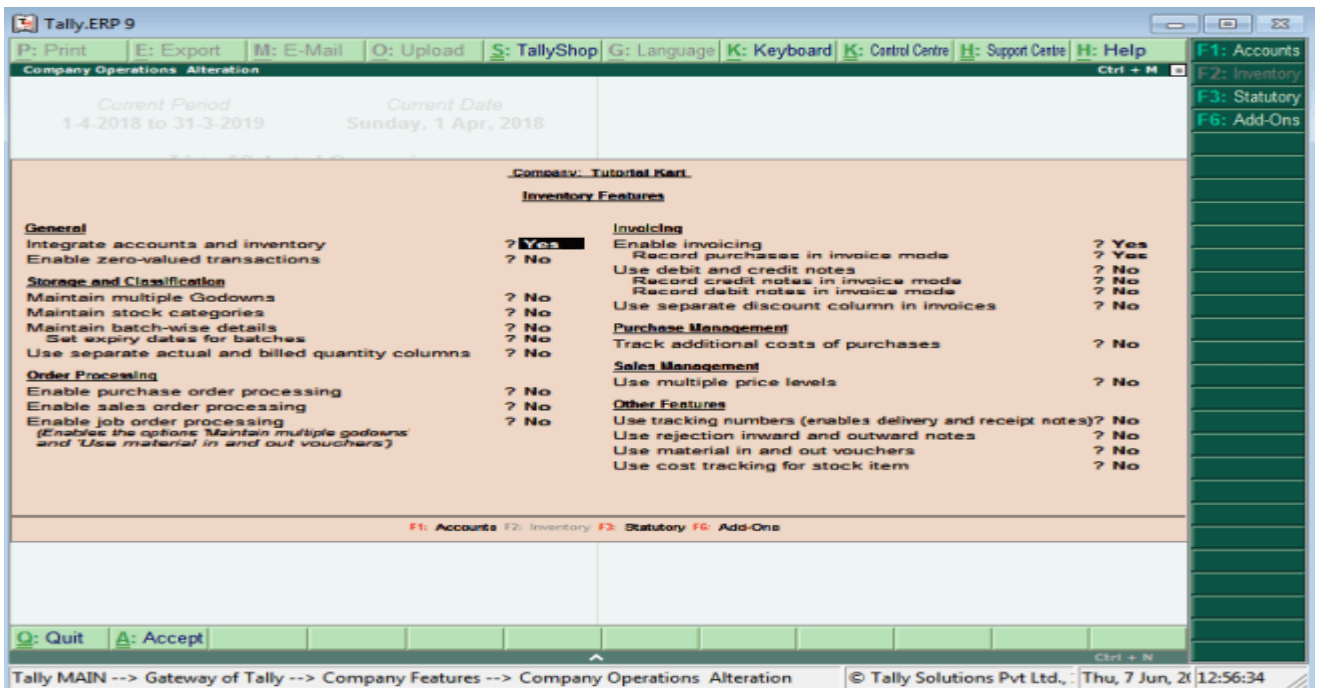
Tally.ERP 9

P: Print | E: Export | M: E-Mail | O: Upload | S: TallyShop | G: Language | K: Keyboard | K: Control Centre | H: Support Centre | H: Help

F1: Accounts
F2: Inventory
F3: Statutory
F6: Add-Ons

Company Operations Alteration    Ctrl + M

Current Period
1-4-2018 to 31-3-2019

Current Date
Sunday, 1 Apr, 2018

Company: Tutorial Kart

Inventory Features

General
Integrate accounts and inventory ? Yes
Enable zero-valued transactions ? No

Storage and Classification
Maintain multiple Godowns ? No
Maintain stock categories ? No
Maintain batch-wise details ? No
Set expiry dates for batches ? No
Use separate actual and billed quantity columns ? No

Order Processing
Enable purchase order processing ? No
Enable sales order processing ? No
Enable job order processing ? No
(Enables the options 'Maintain multiple godowns' and 'Use material in and out vouchers')

Invoicing
Enable invoicing ? Yes
Record purchases in invoice mode ? Yes
Use debit and credit notes ? No
Record credit notes in invoice mode ? No
Record debit notes in invoice mode ? No
Use separate discount column in invoices ? No

Purchase Management
Track additional costs of purchases ? No

Sales Management
Use multiple price levels ? No

Other Features
Use tracking numbers (enables delivery and receipt notes)? No
Use rejection inward and outward notes ? No
Use material in and out vouchers ? No
Use cost tracking for stock item ? No

F1: Accounts F2: Inventory F3: Statutory F6: Add-Ons

Q: Quit | A: Accept

Ctrl + N

Tally MAIN --> Gateway of Tally --> Company Features --> Company Operations Alteration | © Tally Solutions Pvt Ltd., | Thu, 7 Jun, 2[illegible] | 12:56:34